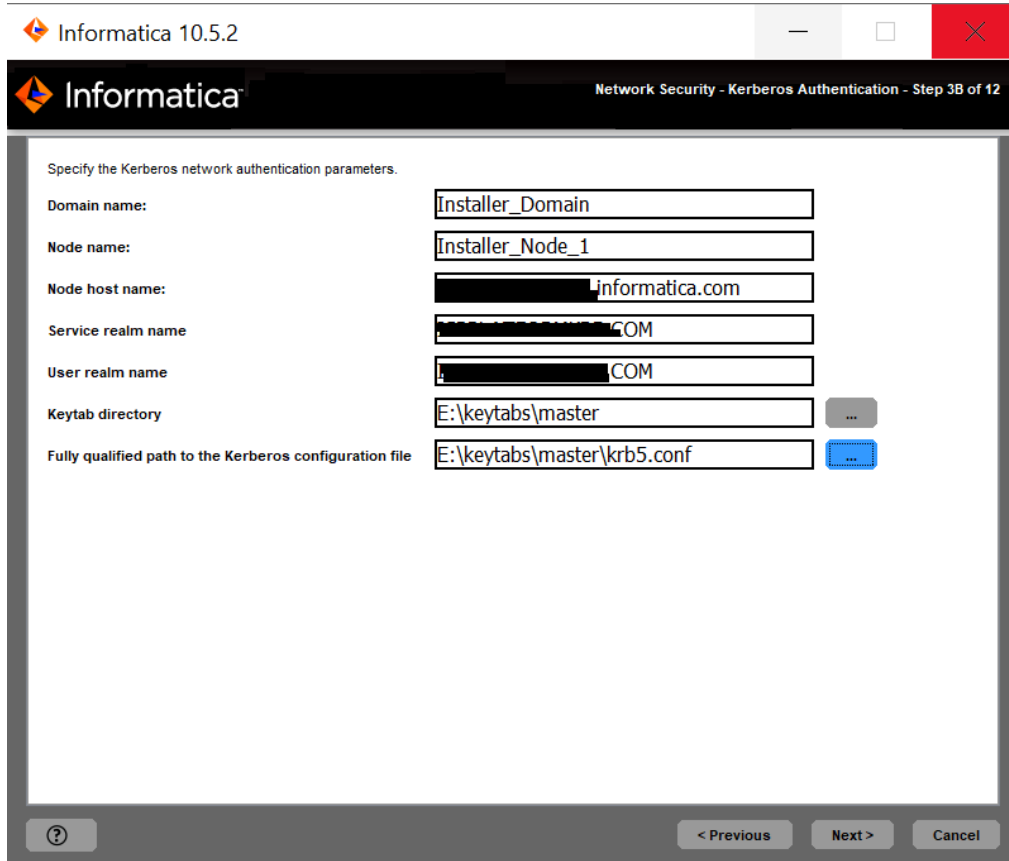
Informatica 10.5.2

Informatica

Network Security - Kerberos Authentication - Step 3B of 12

Specify the Kerberos network authentication parameters.

Domain name: Installer_Domain

Node name: Installer_Node_1

Node host name: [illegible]informatica.com

Service realm name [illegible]COM

User realm name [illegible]COM

Keytab directory E:\keytabs\master ...

Fully qualified path to the Kerberos configuration file E:\keytabs\master\krb5.conf ...

?

< Previous Next > Cancel